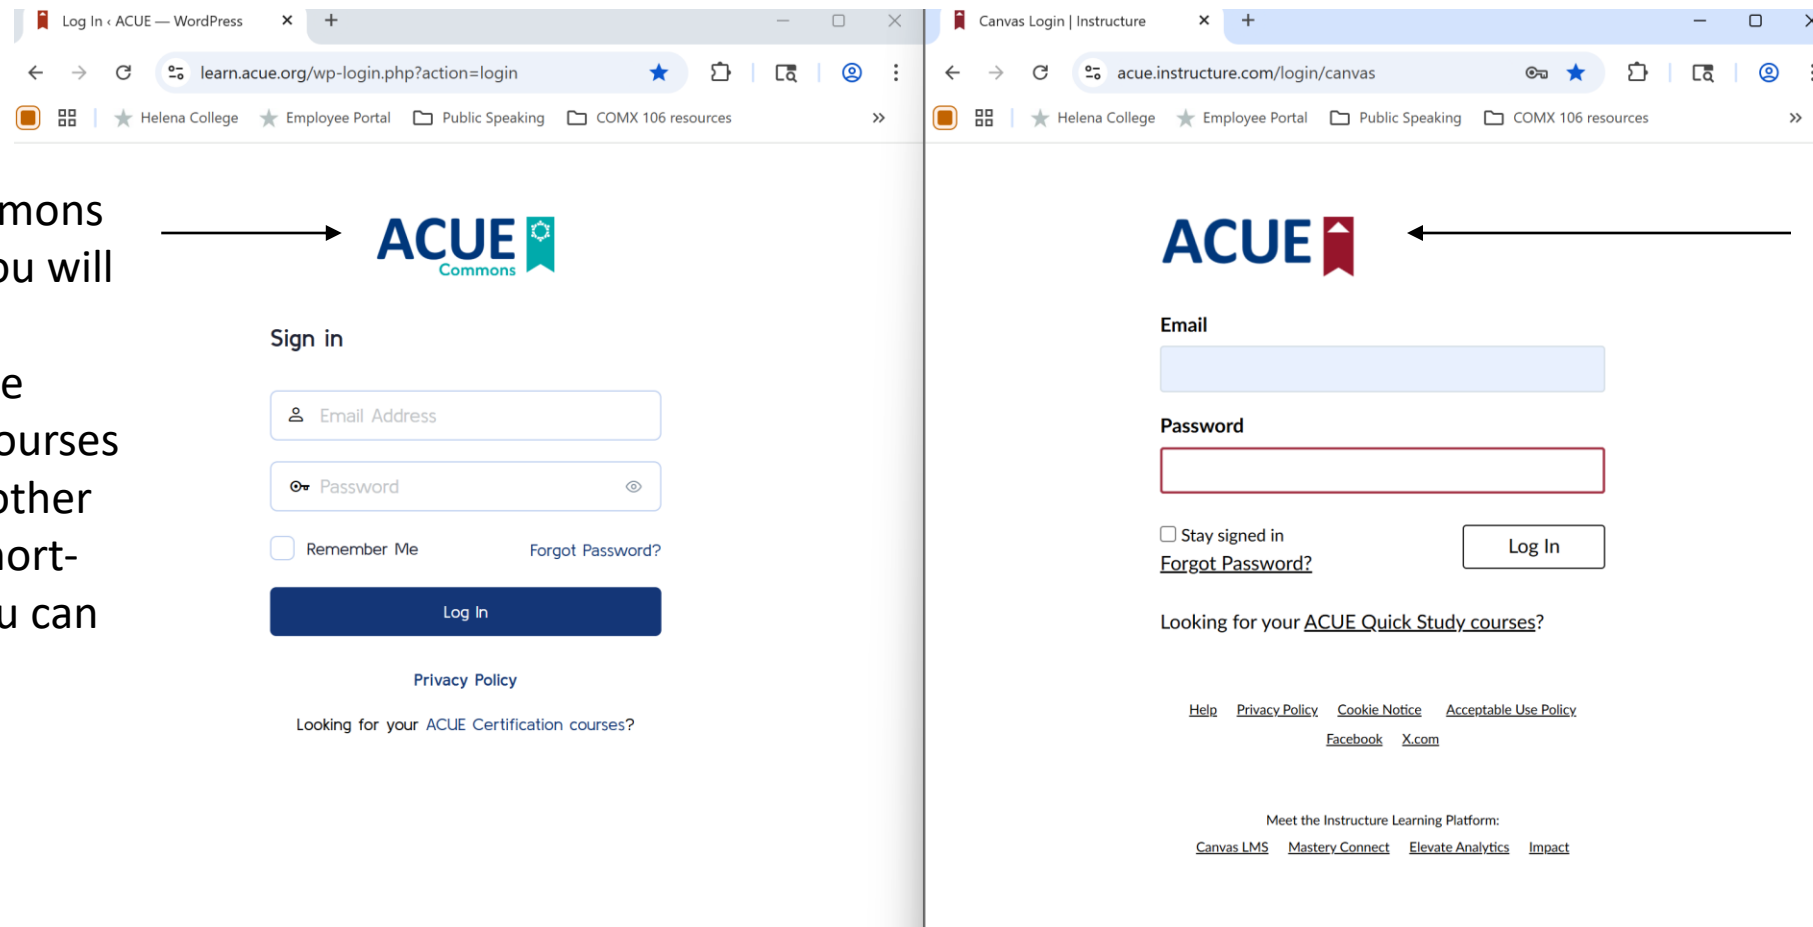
Log In ‹ ACUE — WordPress
learn.acue.org/wp-login.php?action=login
Helena College Employee Portal Public Speaking COMX 106 resources

mons
ou will

e
ourses
other
ort-
u can

ACUE Commons

Sign in

Email Address

Password

Remember Me Forgot Password?

Log In

Privacy Policy

Looking for your ACUE Certification courses?

Canvas Login | Instructure
acue.instructure.com/login/canvas
Helena College Employee Portal Public Speaking COMX 106 resources

ACUE

Email

Password

Stay signed in
Forgot Password?
Log In

Looking for your ACUE Quick Study courses?

Help Privacy Policy Cookie Notice Acceptable Use Policy
Facebook X.com

Meet the Instructure Learning Platform:
Canvas LMS Mastery Connect Elevate Analytics Impact